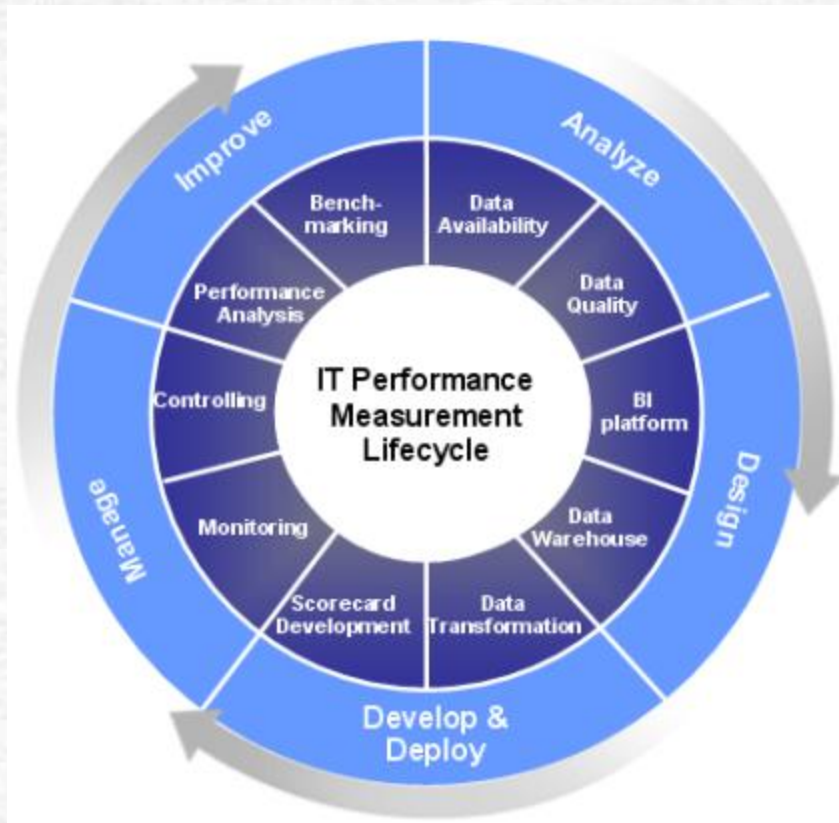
IT Performance Measurement Lifecycle

Analyze
Data Availability
Data Quality

Design
BI platform
Data Warehouse

Develop & Deploy
Data Transformation
Scorecard Development

Manage
Monitoring
Controlling

Improve
Performance Analysis
Benchmarking